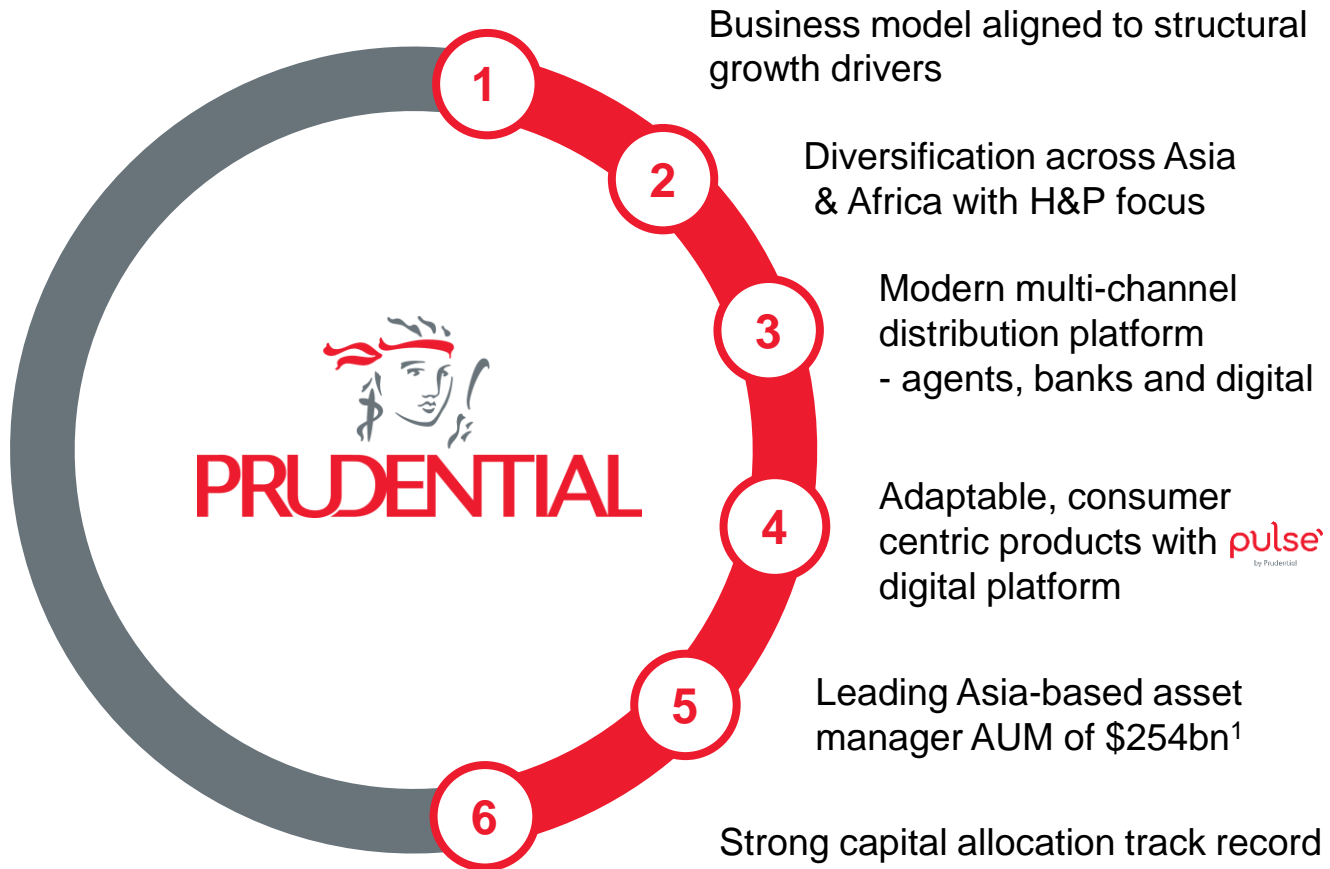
PRUDENTIAL

1 Business model aligned to structural growth drivers

2 Diversification across Asia & Africa with H&P focus

3 Modern multi-channel distribution platform - agents, banks and digital

4 Adaptable, consumer centric products with pulse by Prudential digital platform

5 Leading Asia-based asset manager AUM of $254bn$^1$

6 Strong capital allocation track record